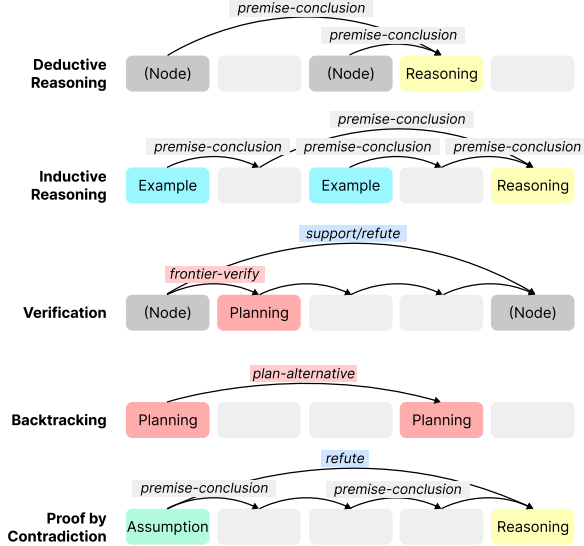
premise-conclusion

premise-conclusion

Deductive Reasoning

(Node)

(Node)

Reasoning

premise-conclusion

premise-conclusion

premise-conclusion

premise-conclusion

Inductive Reasoning

Example

Example

Reasoning

support/refute

frontier-verify

Verification

(Node)

Planning

(Node)

plan-alternative

Backtracking

Planning

Planning

refute

premise-conclusion

premise-conclusion

Proof by Contradiction

Assumption

Reasoning